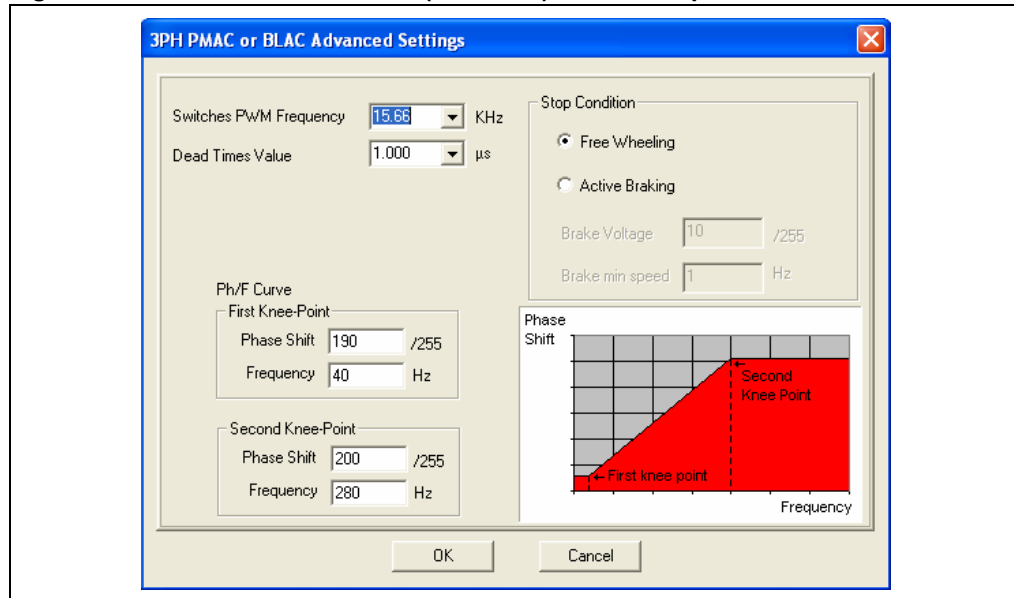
3PH PMAC or BLAC Advanced Settings

Switches PWM Frequency 15.66 KHz
Dead Times Value 1.000 µs

Stop Condition
Free Wheeling
Active Braking
Brake Voltage 10 /255
Brake min speed 1 Hz

Ph/F Curve
First Knee-Point
Phase Shift 190 /255
Frequency 40 Hz

Second Knee-Point
Phase Shift 200 /255
Frequency 280 Hz

Phase Shift
Second Knee Point
First knee point
Frequency

OK
Cancel